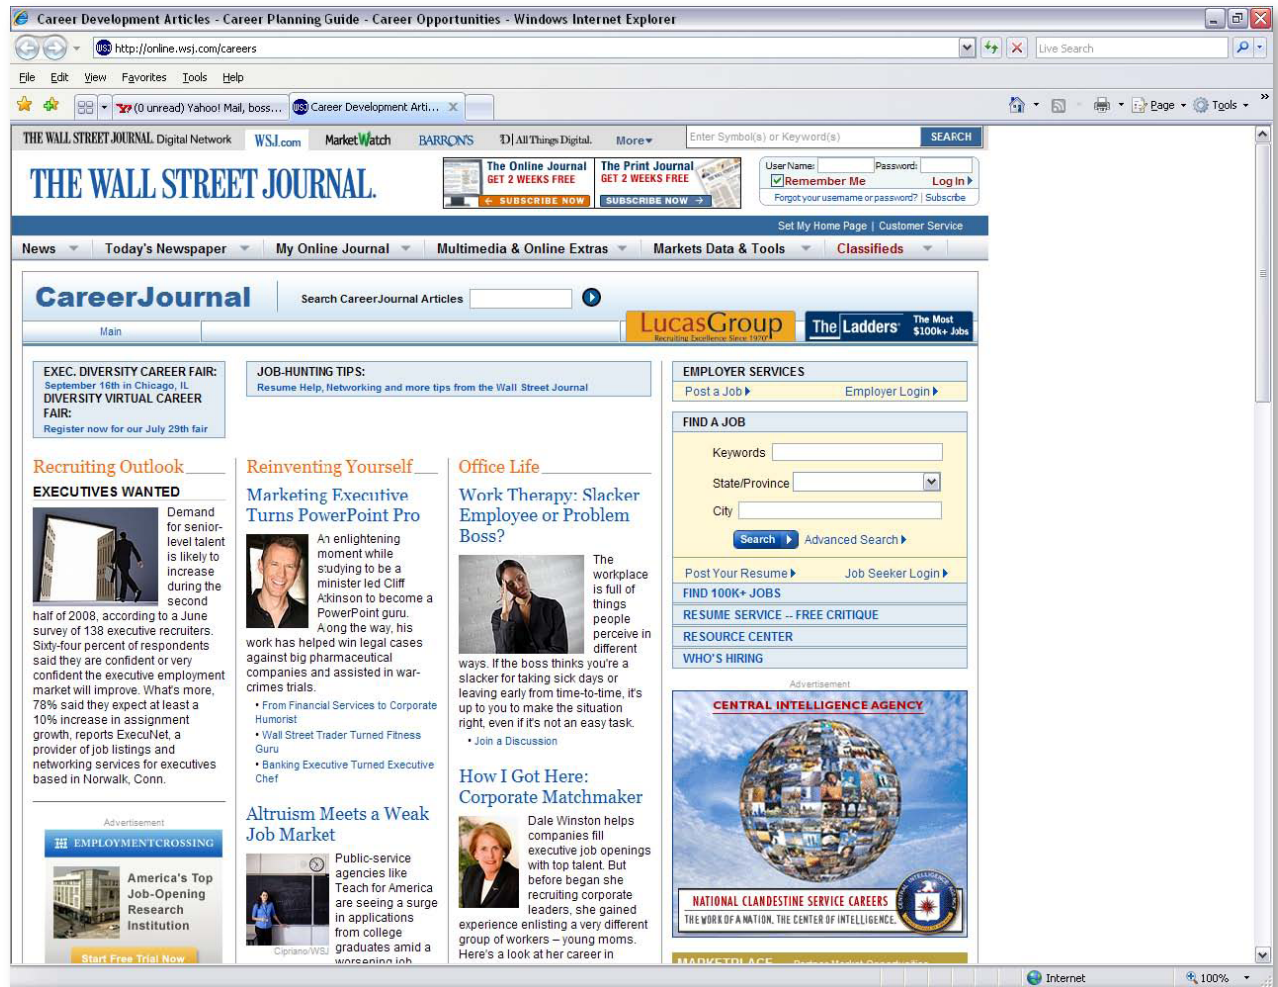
Career Development Articles - Career Planning Guide - Career Opportunities - Windows Internet Explorer

http://online.wsj.com/careers

Live Search

File Edit View Favorites Tools Help

(0 unread) Yahoo! Mail, boss... Career Development Arti...

Page Tools

THE WALL STREET JOURNAL. Digital Network WSJ.com MarketWatch BARRON'S AllThingsDigital More

Enter Symbol(s) or Keyword(s) SEARCH

THE WALL STREET JOURNAL.

The Online Journal GET 2 WEEKS FREE SUBSCRIBE NOW

The Print Journal GET 2 WEEKS FREE SUBSCRIBE NOW

User Name: Password: Remember Me Log In

Forgot your username or password? | Subscribe

Set My Home Page | Customer Service

News Today's Newspaper My Online Journal Multimedia & Online Extras Markets Data & Tools Classifieds

CareerJournal

Search CareerJournal Articles

Main

LucasGroup Recruiting Excellence Since 1970

The Ladders The Most $100k+ Jobs

EXEC. DIVERSITY CAREER FAIR: September 16th in Chicago, IL DIVERSITY VIRTUAL CAREER FAIR: Register now for our July 29th fair

JOB-HUNTING TIPS: Resume Help, Networking and more tips from the Wall Street Journal

Recruiting Outlook

EXECUTIVES WANTED

Demand for senior-level talent is likely to increase during the second half of 2008, according to a June survey of 138 executive recruiters. Sixty-four percent of respondents said they are confident or very confident the executive employment market will improve. What's more, 78% said they expect at least a 10% increase in assignment growth, reports ExecuNet, a provider of job listings and networking services for executives based in Norwalk, Conn.

Advertisement

EMPLOYMENTCROSSING

America's Top Job-Opening Research Institution

Start Free Trial Now

Reinventing Yourself

Marketing Executive Turns PowerPoint Pro

An enlightening moment while studying to be a minister led Cliff Atkinson to become a PowerPoint guru. Along the way, his work has helped win legal cases against big pharmaceutical companies and assisted in war-crimes trials.

• From Financial Services to Corporate Humorist
• Wall Street Trader Turned Fitness Guru
• Banking Executive Turned Executive Chef

Altruism Meets a Weak Job Market

Public-service agencies like Teach for America are seeing a surge in applications from college graduates amid a worsening job

Cipriano/WSJ

Office Life

Work Therapy: Slacker Employee or Problem Boss?

The workplace is full of things people perceive in different ways. If the boss thinks you're a slacker for taking sick days or leaving early from time-to-time, it's up to you to make the situation right, even if it's not an easy task.

• Join a Discussion

How I Got Here: Corporate Matchmaker

Dale Winston helps companies fill executive job openings with top talent. But before began she recruiting corporate leaders, she gained experience enlisting a very different group of workers – young moms. Here's a look at her career in

EMPLOYER SERVICES

Post a Job Employer Login

FIND A JOB

Keywords

State/Province

City

Search Advanced Search

Post Your Resume Job Seeker Login

FIND 100K+ JOBS

RESUME SERVICE -- FREE CRITIQUE

RESOURCE CENTER

WHO'S HIRING

Advertisement

CENTRAL INTELLIGENCE AGENCY

NATIONAL CLANDESTINE SERVICE CAREERS

THE WORK OF A NATION. THE CENTER OF INTELLIGENCE.

MARKETPLACE

Internet 100%